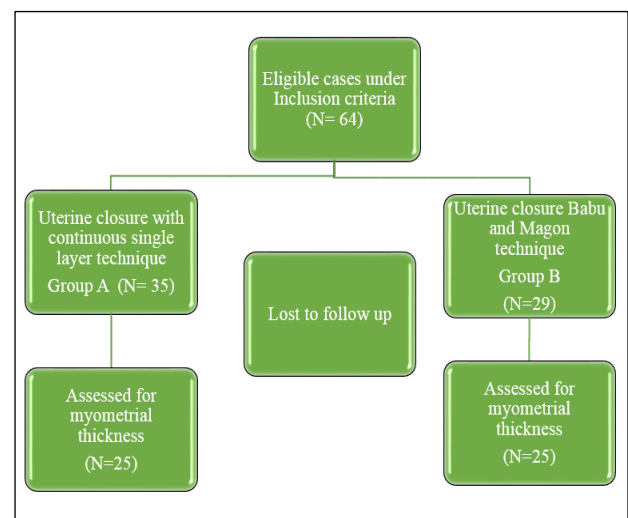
Eligible cases under Inclusion criteria (N= 64)

Uterine closure with continuous single layer technique Group A (N= 35)

Lost to follow up

Uterine closure Babu and Magon technique Group B (N=29)

Assessed for myometrial thickness (N=25)

Assessed for myometrial thickness (N=25)